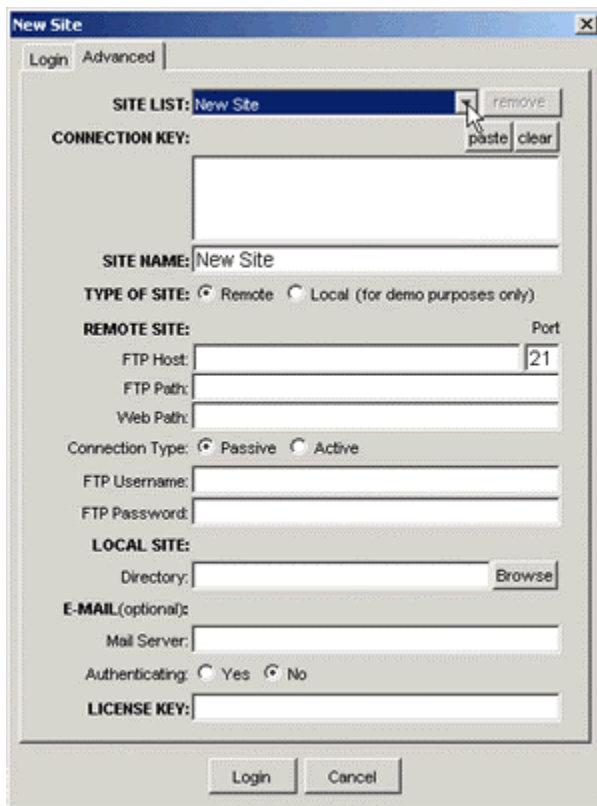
New Site

Login Advanced

SITE LIST: New Site remove

CONNECTION KEY: paste clear

SITE NAME: New Site

TYPE OF SITE: Remote Local (for demo purposes only)

REMOTE SITE: Port

FTP Host: 21

FTP Path:

Web Path:

Connection Type: Passive Active

FTP Username:

FTP Password:

LOCAL SITE:

Directory: Browse

E-MAIL(optional):

Mail Server:

Authenticating: Yes No

LICENSE KEY:

Login Cancel